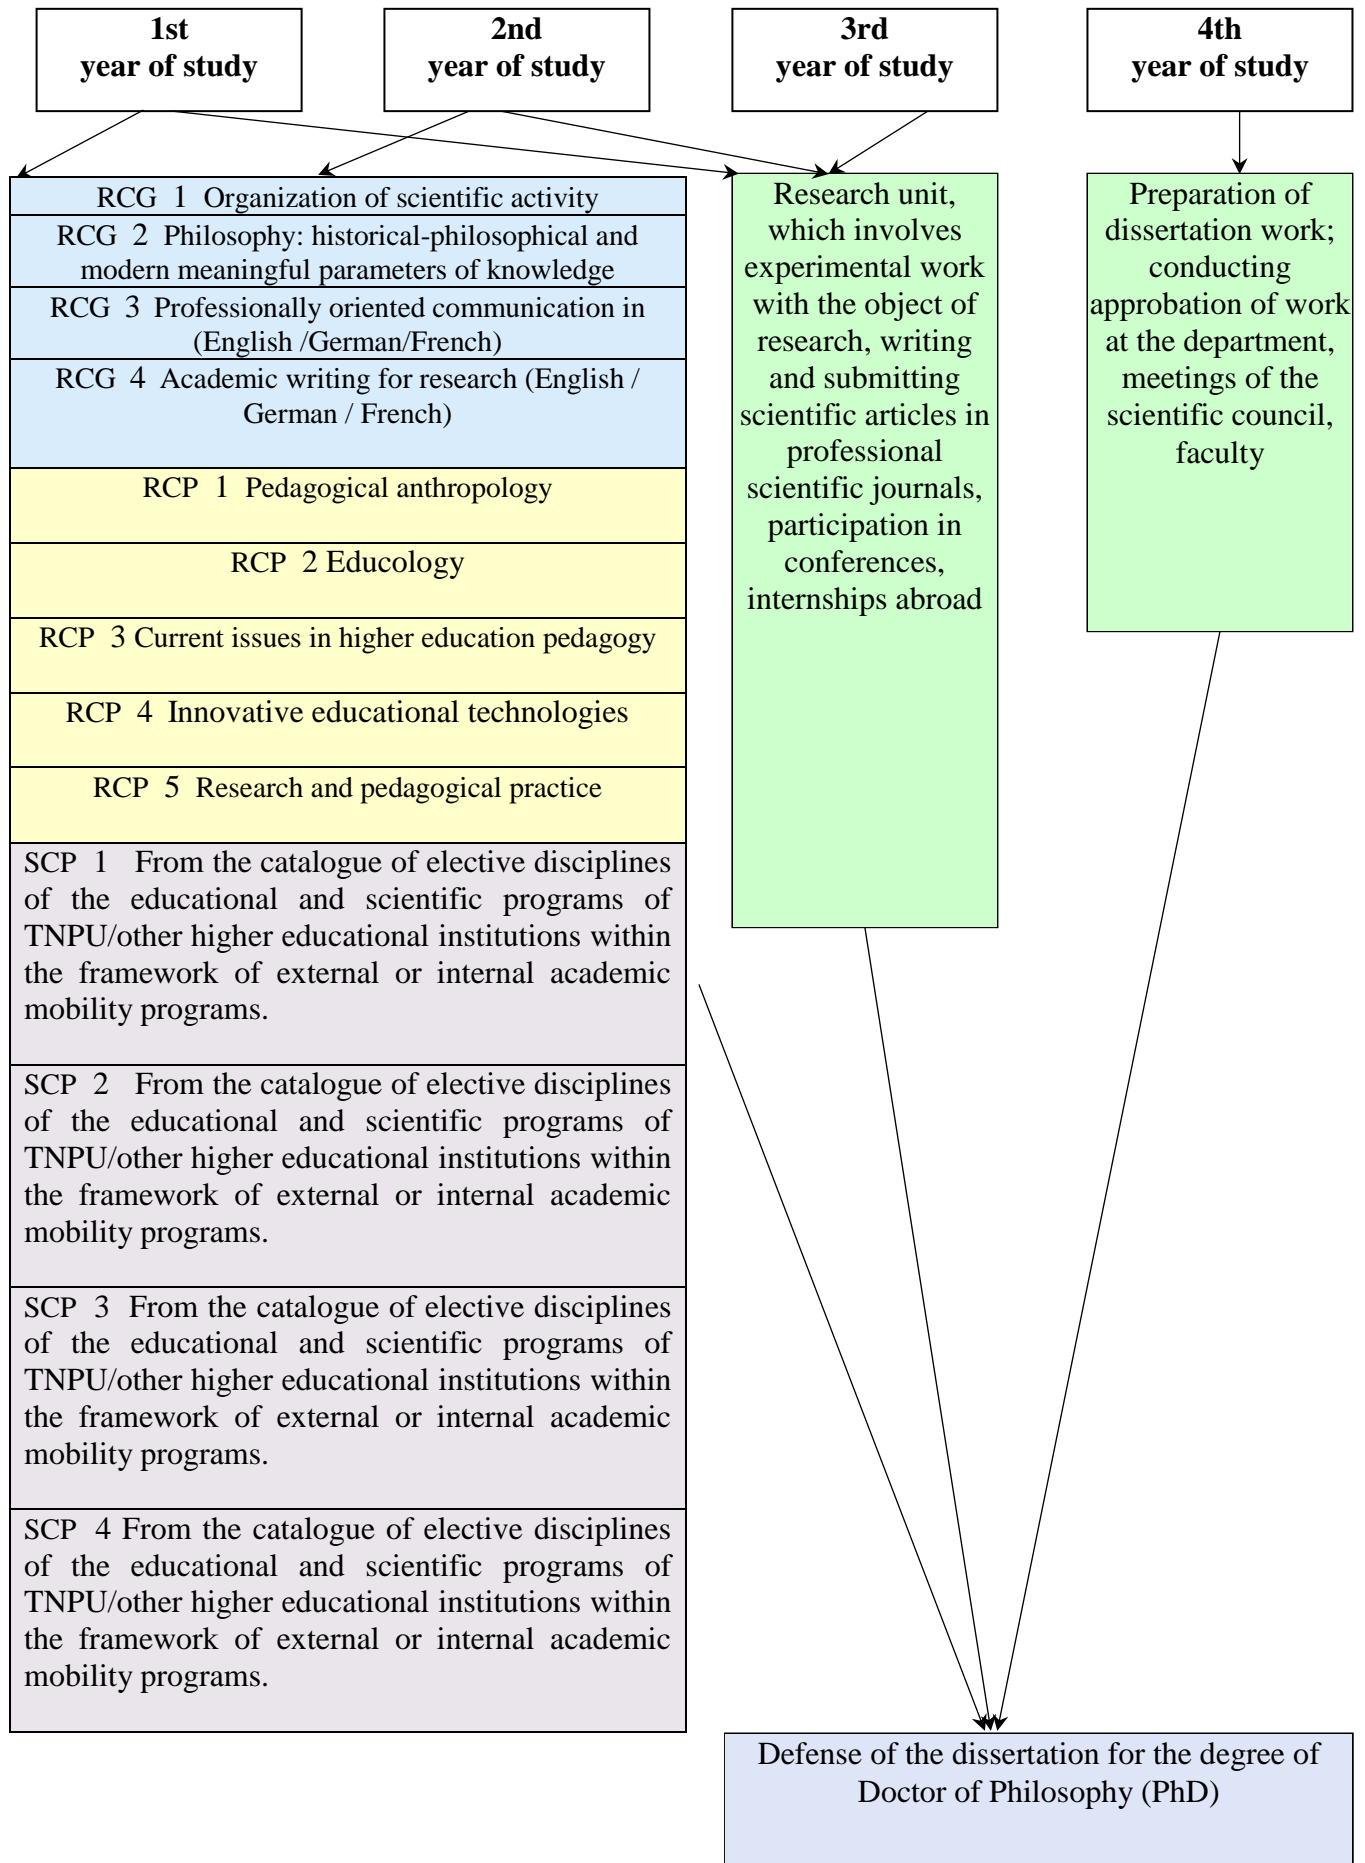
1st
year of study

2nd
year of study

3rd
year of study

4th
year of study

RCG 1 Organization of scientific activity

RCG 2 Philosophy: historical-philosophical and modern meaningful parameters of knowledge

RCG 3 Professionally oriented communication in (English /German/French)

RCG 4 Academic writing for research (English / German / French)

RCP 1 Pedagogical anthropology

RCP 2 Educology

RCP 3 Current issues in higher education pedagogy

RCP 4 Innovative educational technologies

RCP 5 Research and pedagogical practice

SCP 1 From the catalogue of elective disciplines of the educational and scientific programs of TNPU/other higher educational institutions within the framework of external or internal academic mobility programs.

SCP 2 From the catalogue of elective disciplines of the educational and scientific programs of TNPU/other higher educational institutions within the framework of external or internal academic mobility programs.

SCP 3 From the catalogue of elective disciplines of the educational and scientific programs of TNPU/other higher educational institutions within the framework of external or internal academic mobility programs.

SCP 4 From the catalogue of elective disciplines of the educational and scientific programs of TNPU/other higher educational institutions within the framework of external or internal academic mobility programs.

Research unit, which involves experimental work with the object of research, writing and submitting scientific articles in professional scientific journals, participation in conferences, internships abroad

Preparation of dissertation work; conducting approbation of work at the department, meetings of the scientific council, faculty

Defense of the dissertation for the degree of Doctor of Philosophy (PhD)